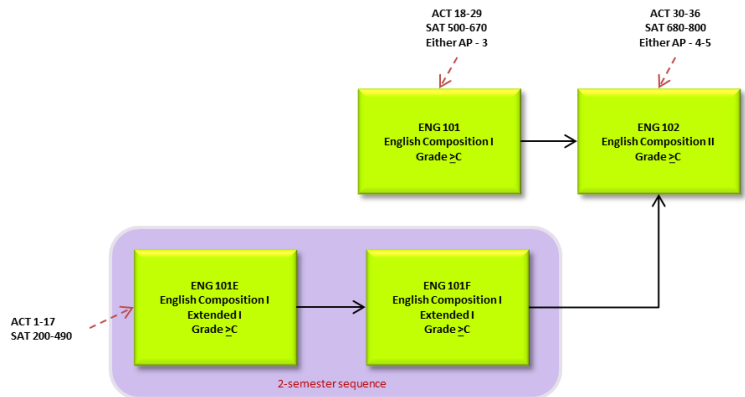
ACT 18-29
SAT 500-670
Either AP - 3

ACT 30-36
SAT 680-800
Either AP - 4-5

ENG 101
English Composition I
Grade $\geq$C

ENG 102
English Composition II
Grade $\geq$C

ACT 1-17
SAT 200-490

ENG 101E
English Composition I
Extended I
Grade $\geq$C

ENG 101F
English Composition I
Extended I
Grade $\geq$C

2-semester sequence